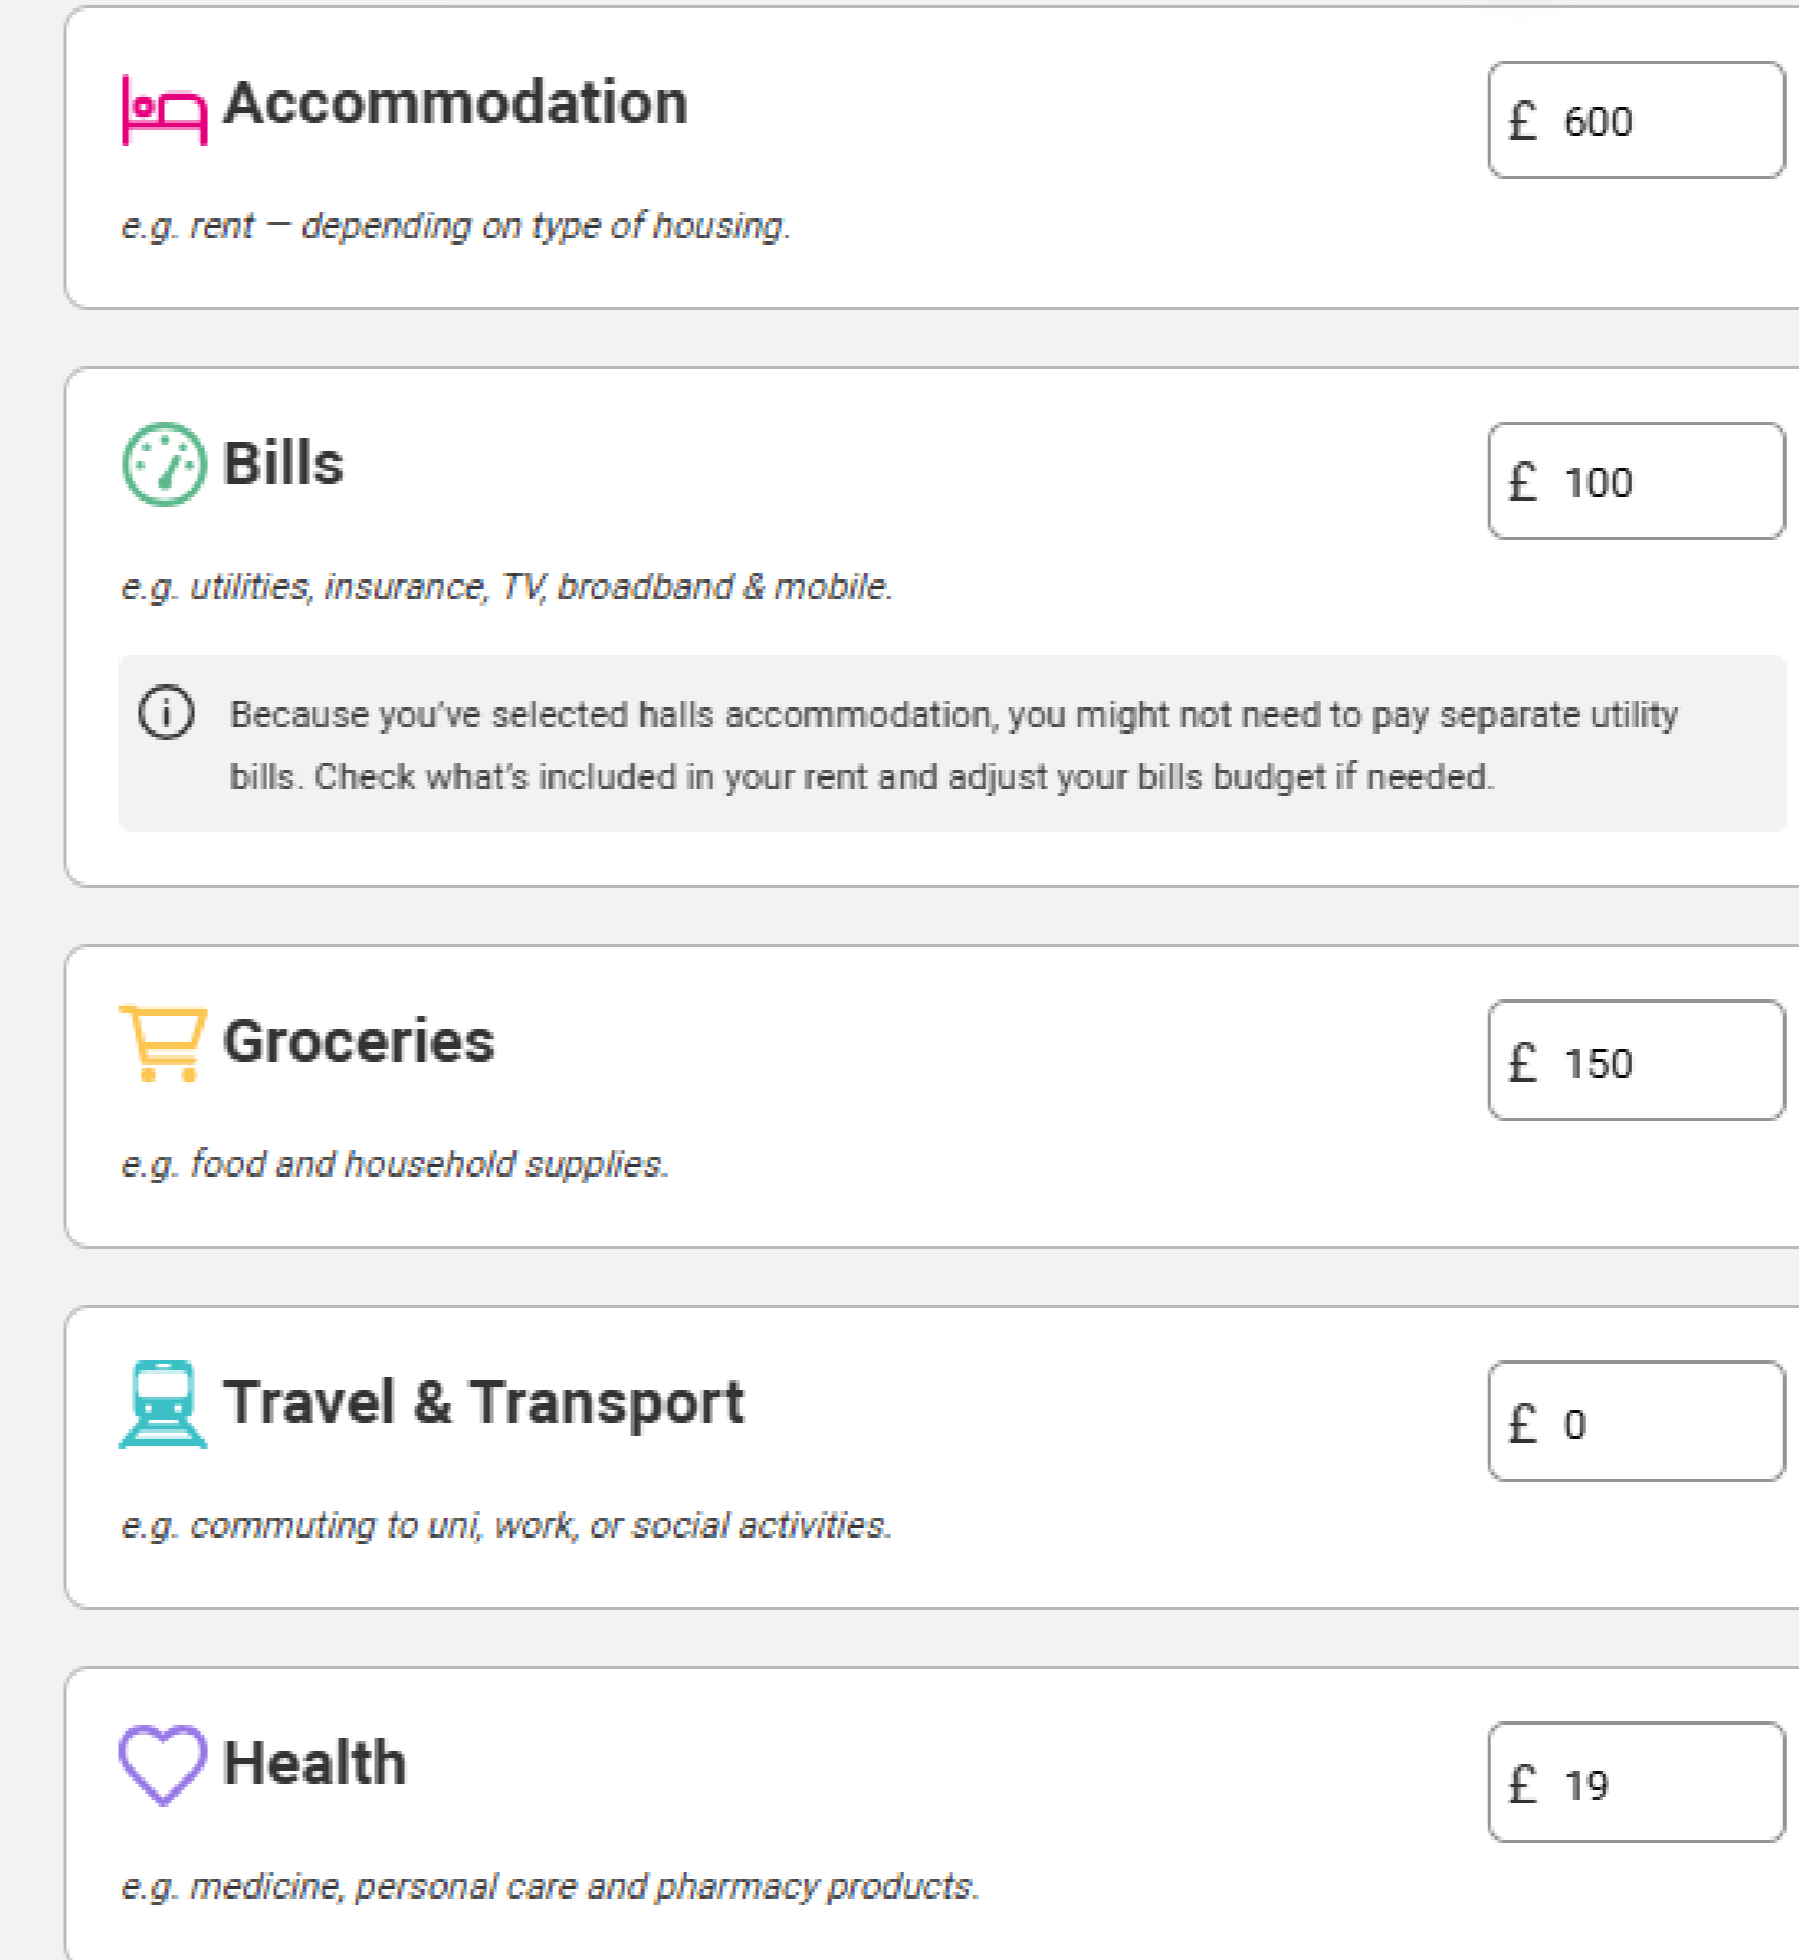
Accommodation

£ 600

e.g. rent – depending on type of housing.

Bills

£ 100

e.g. utilities, insurance, TV, broadband & mobile.

Because you've selected halls accommodation, you might not need to pay separate utility bills. Check what's included in your rent and adjust your bills budget if needed.

Groceries

£ 150

e.g. food and household supplies.

Travel & Transport

£ 0

e.g. commuting to uni, work, or social activities.

Health

£ 19

e.g. medicine, personal care and pharmacy products.